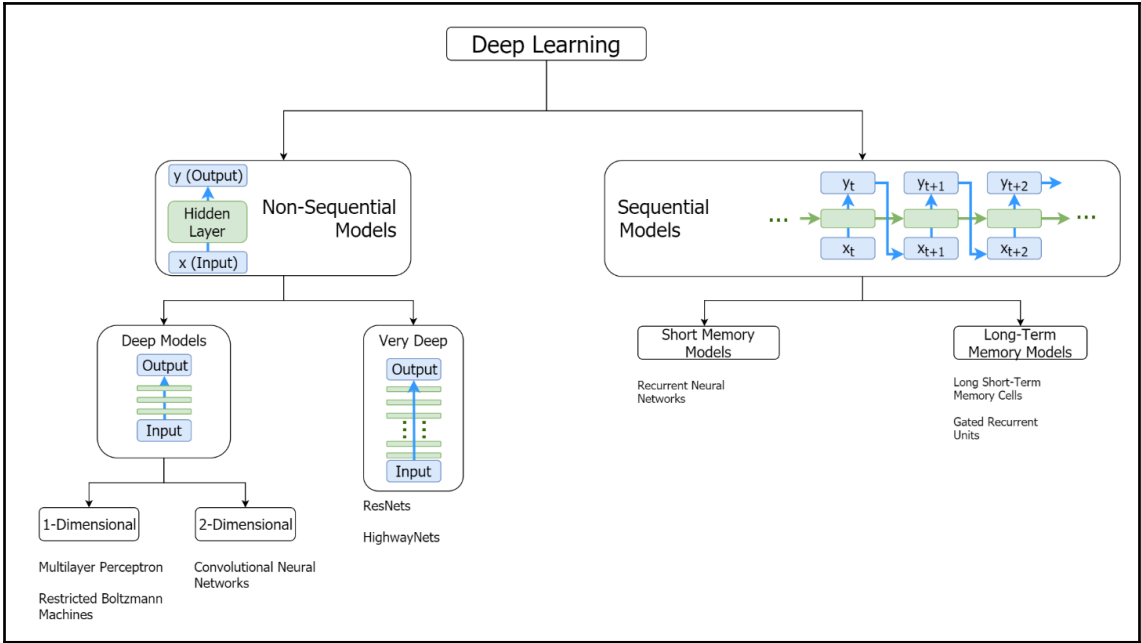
Deep Learning

y (Output)

Hidden Layer

x (Input)

Non-Sequential Models

Sequential Models

...

$y_t$

$y_{t+1}$

$y_{t+2}$

$x_t$

$x_{t+1}$

$x_{t+2}$

...

Deep Models

Output

Input

Very Deep

Output

Input

Short Memory Models

Recurrent Neural Networks

Long-Term Memory Models

Long Short-Term Memory Cells

Gated Recurrent Units

ResNets

HighwayNets

1-Dimensional

Multilayer Perceptron

Restricted Boltzmann Machines

2-Dimensional

Convolutional Neural Networks